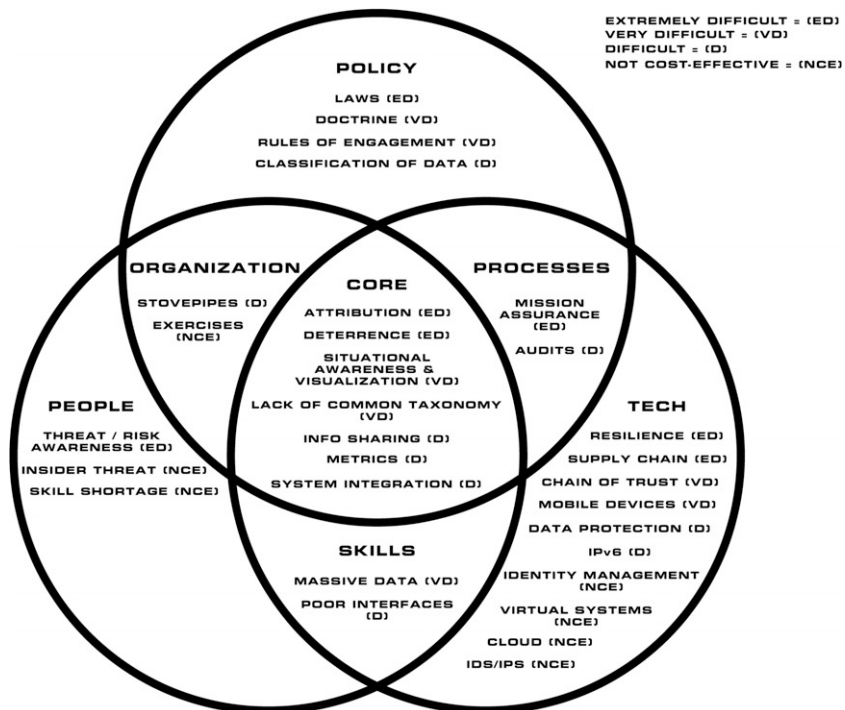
EXTREMELY DIFFICULT = (ED)
VERY DIFFICULT = (VD)
DIFFICULT = (D)
NOT COST-EFFECTIVE = (NCE)

POLICY
LAWS (ED)
DOCTRINE (VD)
RULES OF ENGAGEMENT (VD)
CLASSIFICATION OF DATA (D)

ORGANIZATION
STOVEPIPES (D)
EXERCISES (NCE)

CORE
ATTRIBUTION (ED)
DETERRENCE (ED)
SITUATIONAL AWARENESS & VISUALIZATION (VD)
LACK OF COMMON TAXONOMY (VD)
INFO SHARING (D)
METRICS (D)
SYSTEM INTEGRATION (D)

PROCESSES
MISSION ASSURANCE (ED)
AUDITS (D)

PEOPLE
THREAT / RISK AWARENESS (ED)
INSIDER THREAT (NCE)
SKILL SHORTAGE (NCE)

TECH
RESILIENCE (ED)
SUPPLY CHAIN (ED)
CHAIN OF TRUST (VD)
MOBILE DEVICES (VD)
DATA PROTECTION (D)
IPv6 (D)
IDENTITY MANAGEMENT (NCE)
VIRTUAL SYSTEMS (NCE)
CLOUD (NCE)
IDS/IPS (NCE)

SKILLS
MASSIVE DATA (VD)
POOR INTERFACES (D)